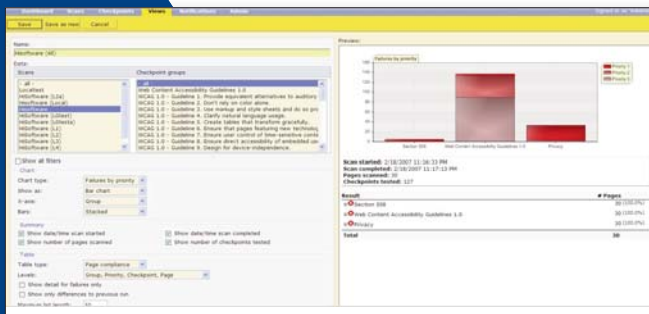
Dashboard Scans Checkpoints Views Notifications Admin

Save Save as new Cancel

Name:
HiSoftware (All)

Data:

Scans
(All)
Localtest
HiSoftware (Lite)
HiSoftware (Local)
HiSoftware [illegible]
HiSoftware (L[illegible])
HiSoftware (clients)
HiSoftware (L1)
HiSoftware (L2)
HiSoftware (L3)
HiSoftware (L4)

Checkpoint groups
(All)
Web Content Accessibility Guidelines 1.0
WCAG 1.0 - Guideline 1. Provide equivalent alternatives to auditory
WCAG 1.0 - Guideline 2. Don't rely on color alone.
WCAG 1.0 - Guideline 3. Use markup and style sheets and do so pro
WCAG 1.0 - Guideline 4. Clarify natural language usage.
WCAG 1.0 - Guideline 5. Create tables that transform gracefully.
WCAG 1.0 - Guideline 6. Ensure that pages featuring new technolo
WCAG 1.0 - Guideline 7. Ensure user control of time-sensitive conte
WCAG 1.0 - Guideline 8. Ensure direct accessibility of embedded us
WCAG 1.0 - Guideline 9. Design for device-independence.

Show all filters

Chart
Chart type: Failures by priority
Show as: Bar chart
X-axis: Group
Bars: Stacked

Summary
Show date/time scan started
Show date/time scan completed
Show number of pages scanned
Show number of checkpoints tested

Table
Table type: Page compliance
Levels: Group, Priority, Checkpoint, Page
Show detail for failures only
Show only differences to previous run
Maximum list length: 10

Preview:

Failures by priority

Priority 1
Priority 2
Priority 3

140
120
100
80
60
40
20
0

Section 508
Web Content Accessibility Guidelines 1.0
Privacy

Scan started: 2/18/2007 11:16:33 PM
Scan completed: 2/18/2007 11:17:13 PM
Pages scanned: 30
Checkpoints tested: 127

| Result | # Pages |
|---|---|
| Section 508 | 30 (100.0%) |
| Web Content Accessibility Guidelines 1.0 | 30 (100.0%) |
| Privacy | 30 (100.0%) |
| Total | 30 |